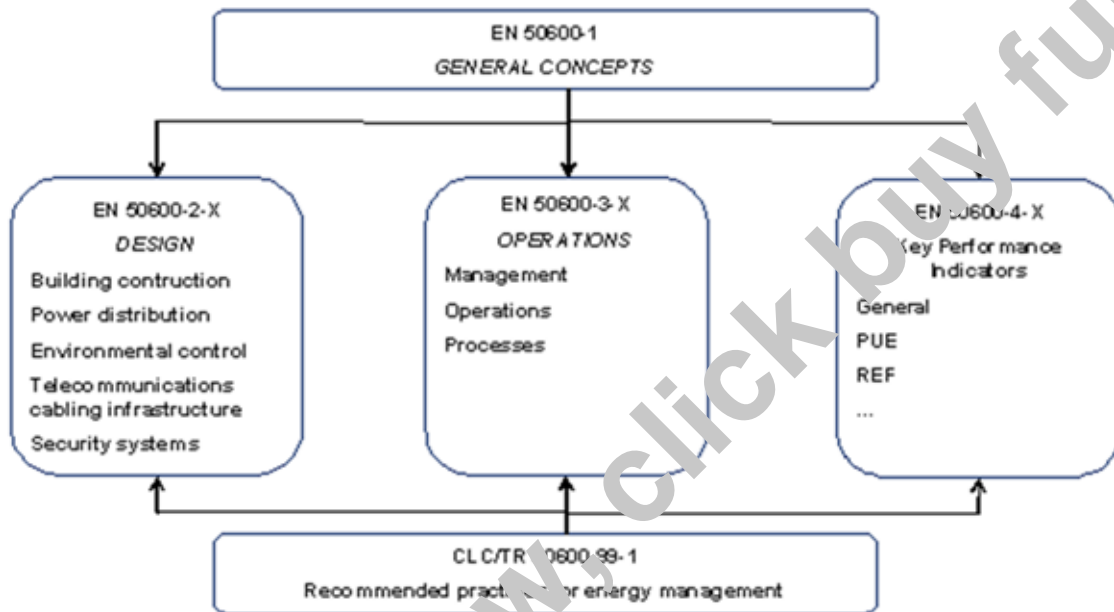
EN 50600-1
GENERAL CONCEPTS

EN 50600-2-X
DESIGN
Building contruction
Power distribution
Environmental control
Telecommunications cabling infrastructure
Security systems

EN 50600-3-X
OPERATIONS
Management
Operations
Processes

EN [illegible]0600-4-X
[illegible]ey Performance Indicators
General
PUE
REF
...

CLC/TR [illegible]0600-99-1
Recommended pract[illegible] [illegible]or energy management

www.click buy fu